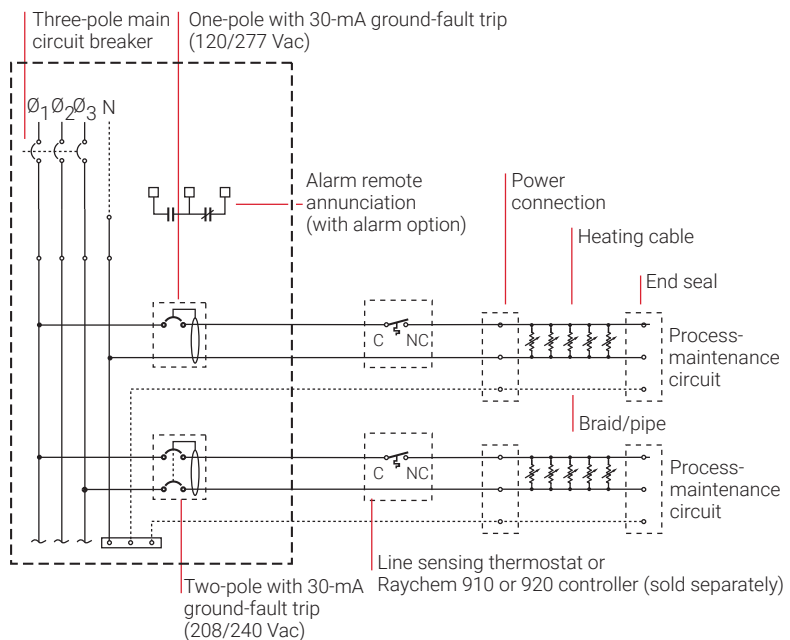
Three-pole main circuit breaker

One-pole with 30-mA ground-fault trip (120/277 Vac)

$Ø_1$ $Ø_2$ $Ø_3$ N

Alarm remote annunciation (with alarm option)

Power connection

Heating cable

End seal

C NC

Process-maintenance circuit

Braid/pipe

C NC

Process-maintenance circuit

Line sensing thermostat or Raychem 910 or 920 controller (sold separately)

Two-pole with 30-mA ground-fault trip (208/240 Vac)